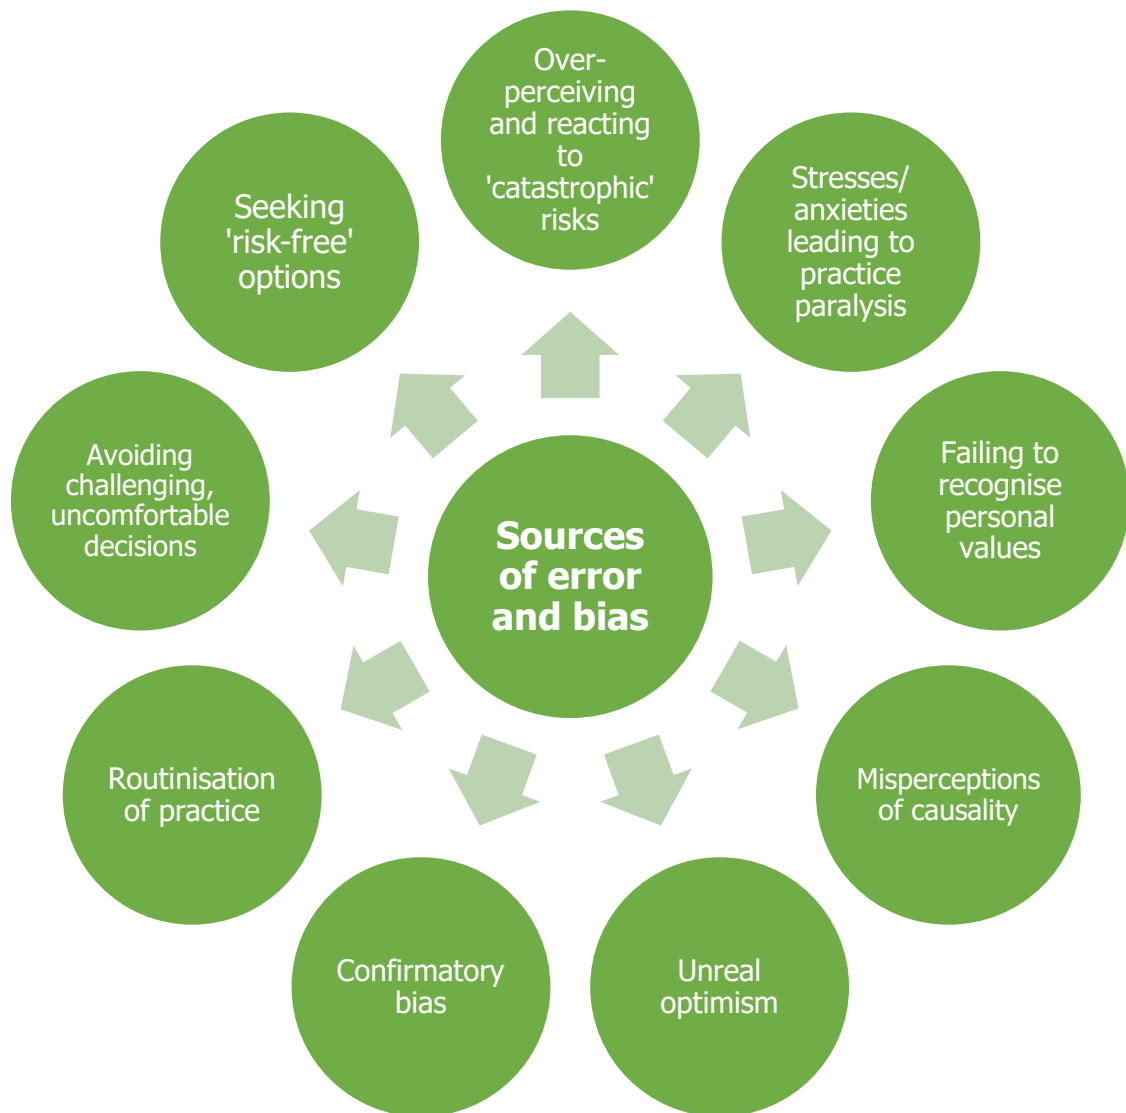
Sources of error and bias

Over-perceiving and reacting to 'catastrophic' risks

Stresses/ anxieties leading to practice paralysis

Failing to recognise personal values

Misperceptions of causality

Unreal optimism

Confirmatory bias

Routinisation of practice

Avoiding challenging, uncomfortable decisions

Seeking 'risk-free' options